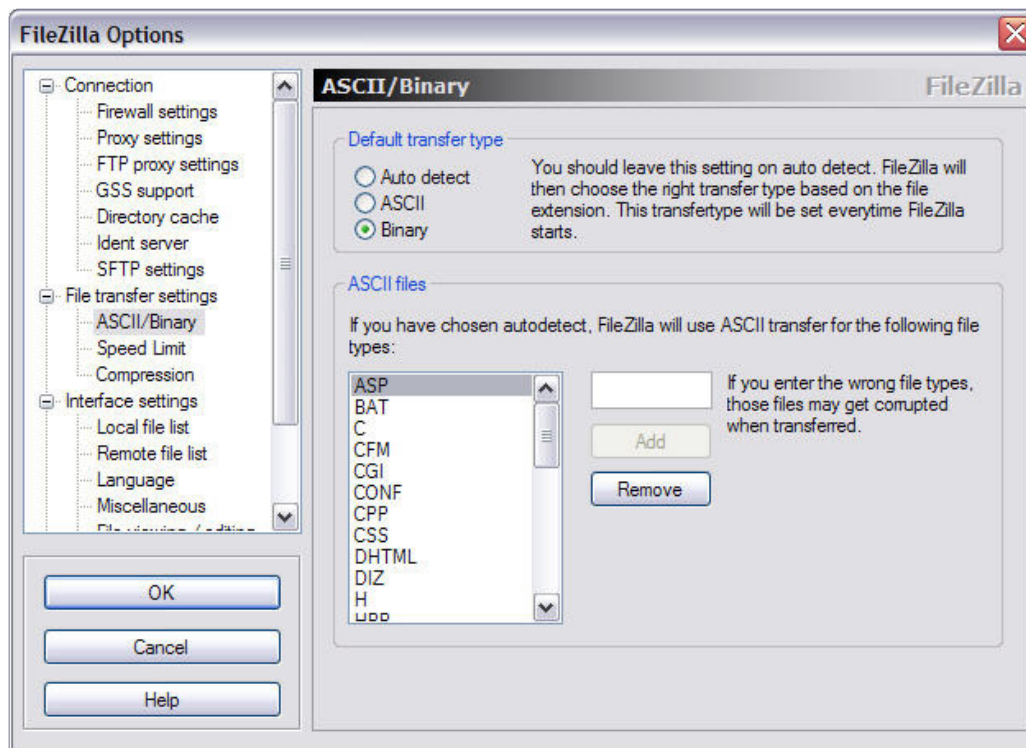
FileZilla Options

Connection
Firewall settings
Proxy settings
FTP proxy settings
GSS support
Directory cache
Ident server
SFTP settings
File transfer settings
ASCII/Binary
Speed Limit
Compression
Interface settings
Local file list
Remote file list
Language
Miscellaneous
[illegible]

OK
Cancel
Help

ASCII/Binary
FileZilla

Default transfer type
Auto detect
ASCII
Binary
You should leave this setting on auto detect. FileZilla will then choose the right transfer type based on the file extension. This transfertype will be set everytime FileZilla starts.

ASCII files
If you have chosen autodetect, FileZilla will use ASCII transfer for the following file types:

ASP
BAT
C
CFM
CGI
CONF
CPP
CSS
DHTML
DIZ
H
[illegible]

If you enter the wrong file types, those files may get corrupted when transferred.

Add
Remove